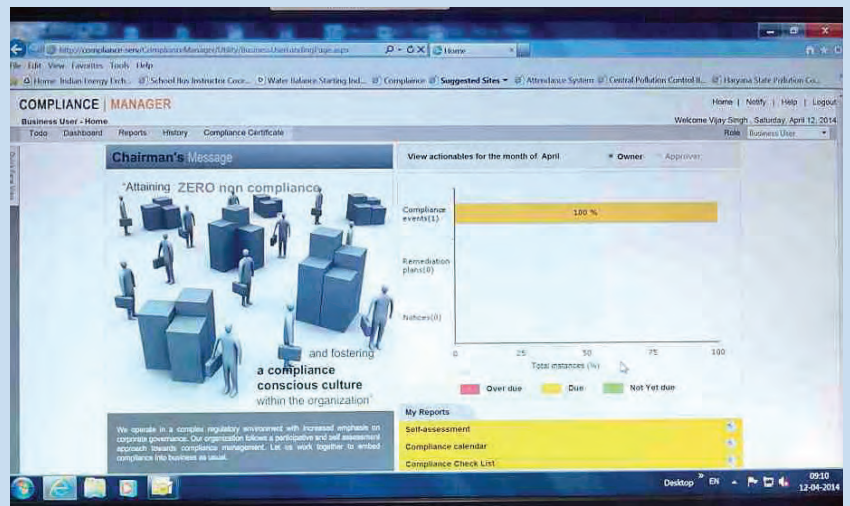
http://compliance-serv/ComplianceManager/Utility/BusinessUserLandingPage.aspx
Home
File Edit View Favorites Tools Help
Home Indian Energy Exch... School Bus Instructor Coor... Water Balance Starting Ind... Compliance Suggested Sites Attendance System Central Pollution Control B... Haryana State Pollution Co...

COMPLIANCE | MANAGER
Home | Notify | Help | Logout
Business User - Home
Welcome Vijay Singh , Saturday, April 12, 2014
Todo Dashboard Reports History Compliance Certificate
Role Business User

Chairman's Message

"Attaining ZERO non compliance and fostering a compliance conscious culture within the organization"

We operate in a complex regulatory environment with increased emphasis on corporate governance. Our organization follows a participative and self assessment approach towards compliance management. Let us work together to embed compliance into business as usual.

View actionables for the month of April
Owner Approver

Compliance events(1)
100 %
Remediation plans(0)
Notices(0)
0 25 50 75 100
Total instances (%)

Over due Due Not Yet due

My Reports
Self-assessment
Compliance calendar
Compliance Check List

Desktop EN
09:10
12-04-2014